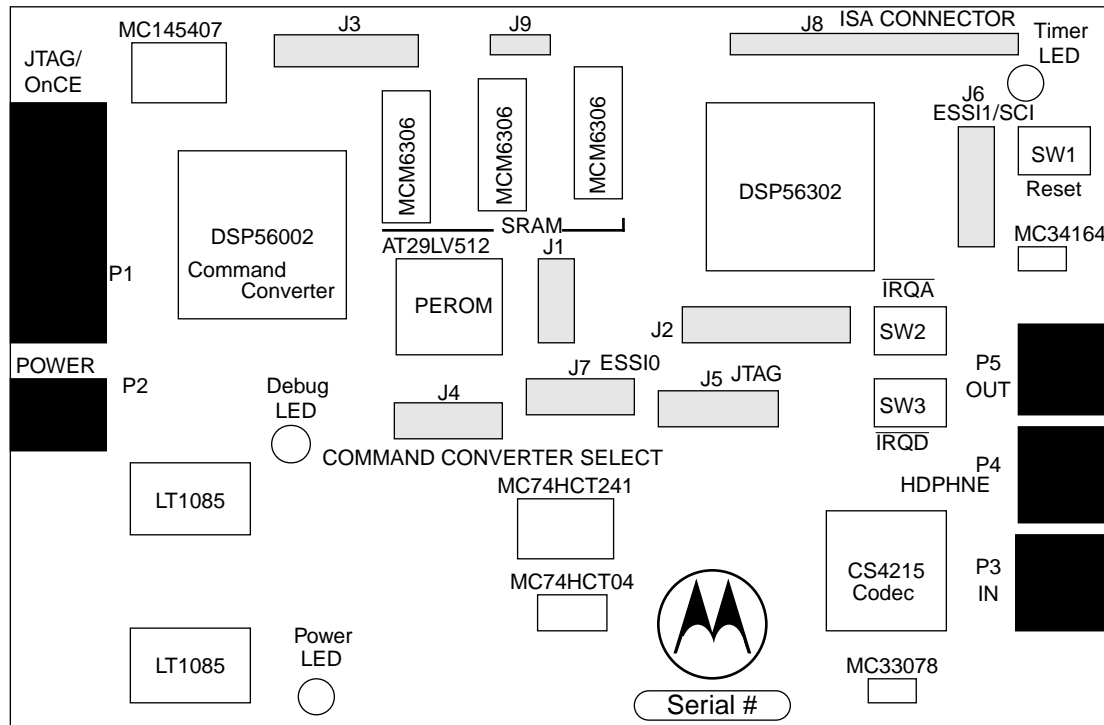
MC145407

J3

J9

J8 ISA CONNECTOR

Timer LED

JTAG/ OnCE

MCM6306

MCM6306

MCM6306

J6 ESSI1/SCI

SW1 Reset

DSP56302

DSP56002 Command Converter

SRAM

AT29LV512

J1

MC34164

P1

PEROM

$\overline{IRQA}$

J2

SW2

P5 OUT

POWER

P2

Debug LED

J7 ESSI0

J5 JTAG

SW3

J4

$\overline{IRQD}$

COMMAND CONVERTER SELECT

P4 HDPHNE

LT1085

MC74HCT241

CS4215 Codec

P3 IN

MC74HCT04

LT1085

Power LED

MC33078

Serial #